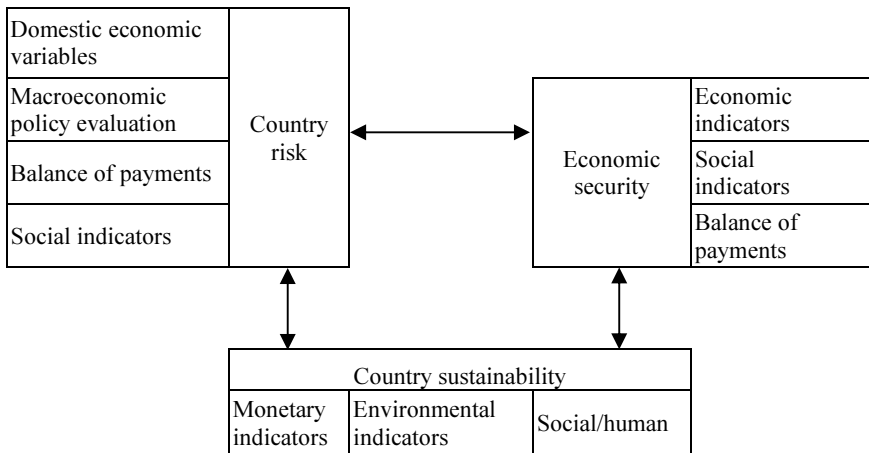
Domestic economic variables

Macroeconomic policy evaluation

Balance of payments

Social indicators

Country risk

Economic security

Economic indicators

Social indicators

Balance of payments

Country sustainability

Monetary indicators

Environmental indicators

Social/human